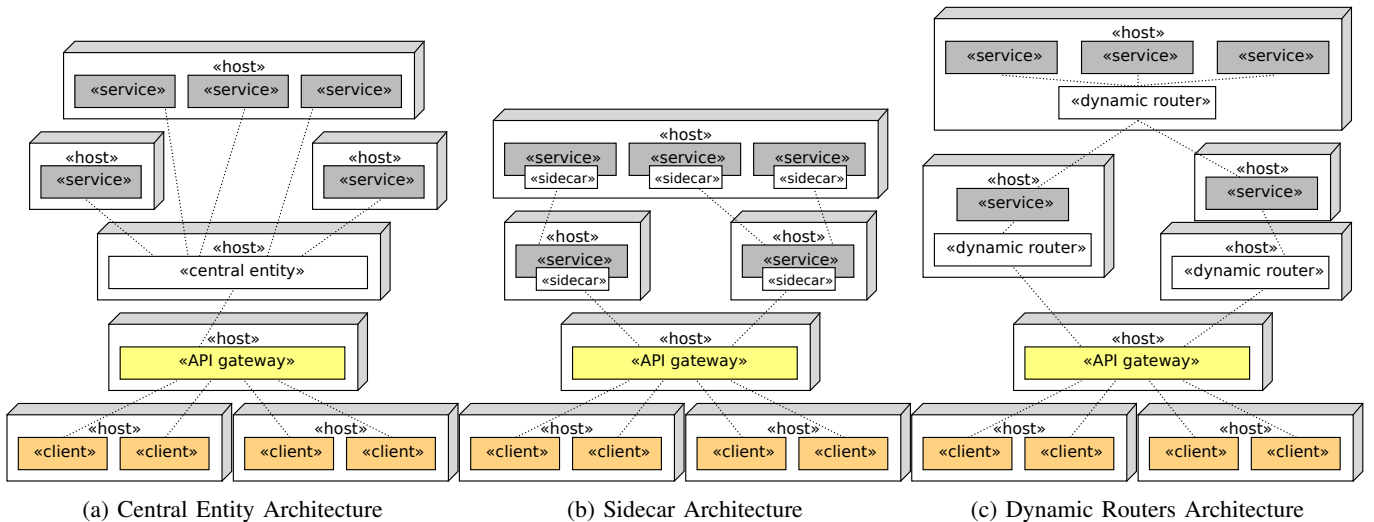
«host»
«service» «service» «service»

«host»
«service»

«host»
«service»

«host»
«central entity»

«host»
«API gateway»

«host»
«client» «client»

«host»
«client» «client»

(a) Central Entity Architecture

«host»
«service» «sidecar» «service» «sidecar» «service» «sidecar»

«host»
«service» «sidecar»

«host»
«service» «sidecar»

«host»
«API gateway»

«host»
«client» «client»

«host»
«client» «client»

(b) Sidecar Architecture

«host»
«service» «service» «service»
«dynamic router»

«host»
«service»
«dynamic router»

«host»
«service»

«host»
«dynamic router»

«host»
«API gateway»

«host»
«client» «client»

«host»
«client» «client»

(c) Dynamic Routers Architecture